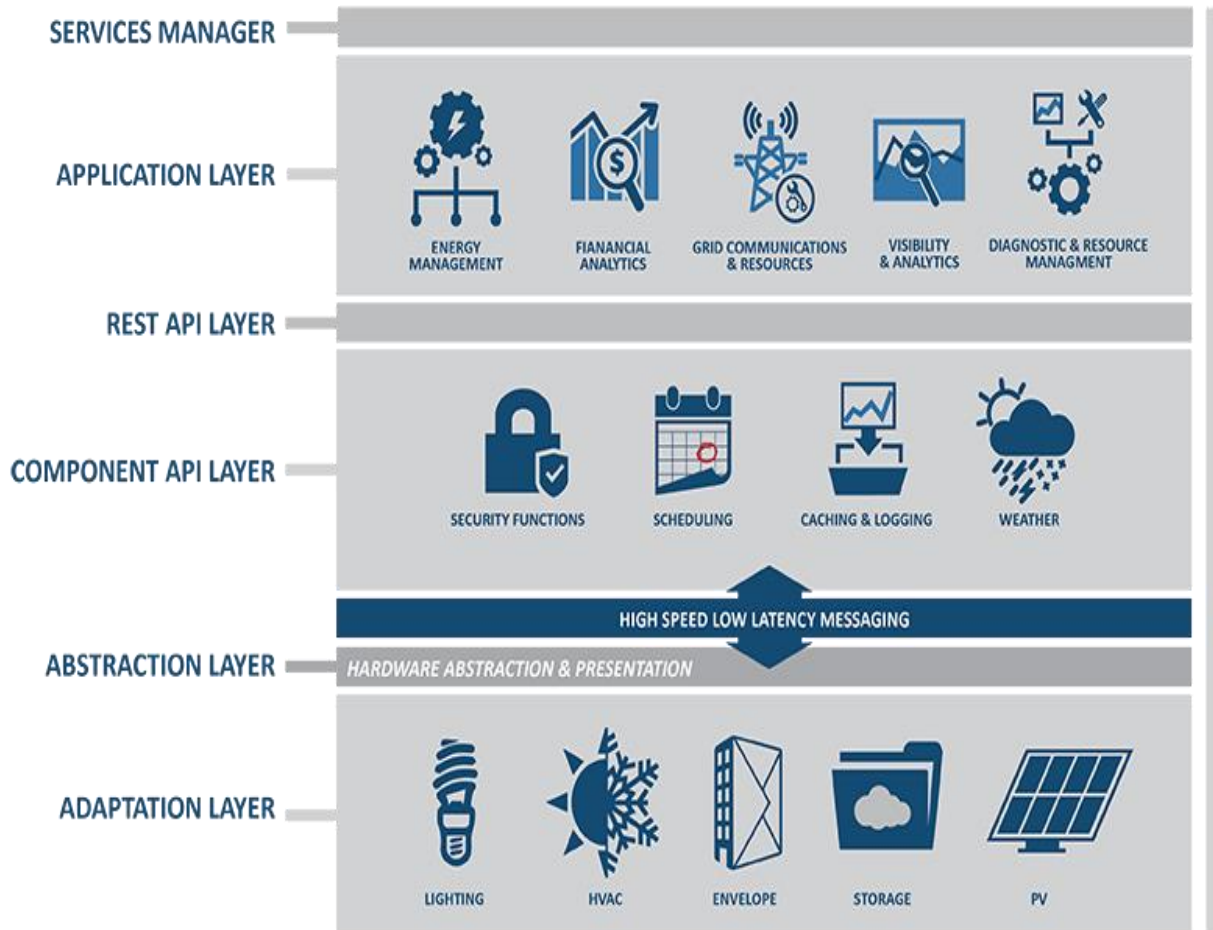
SERVICES MANAGER

APPLICATION LAYER

ENERGY MANAGEMENT

FIANANCIAL ANALYTICS

GRID COMMUNICATIONS & RESOURCES

VISIBILITY & ANALYTICS

DIAGNOSTIC & RESOURCE MANAGMENT

REST API LAYER

COMPONENT API LAYER

SECURITY FUNCTIONS

SCHEDULING

CACHING & LOGGING

WEATHER

HIGH SPEED LOW LATENCY MESSAGING

ABSTRACTION LAYER

HARDWARE ABSTRACTION & PRESENTATION

ADAPTATION LAYER

LIGHTING

HVAC

ENVELOPE

STORAGE

PV